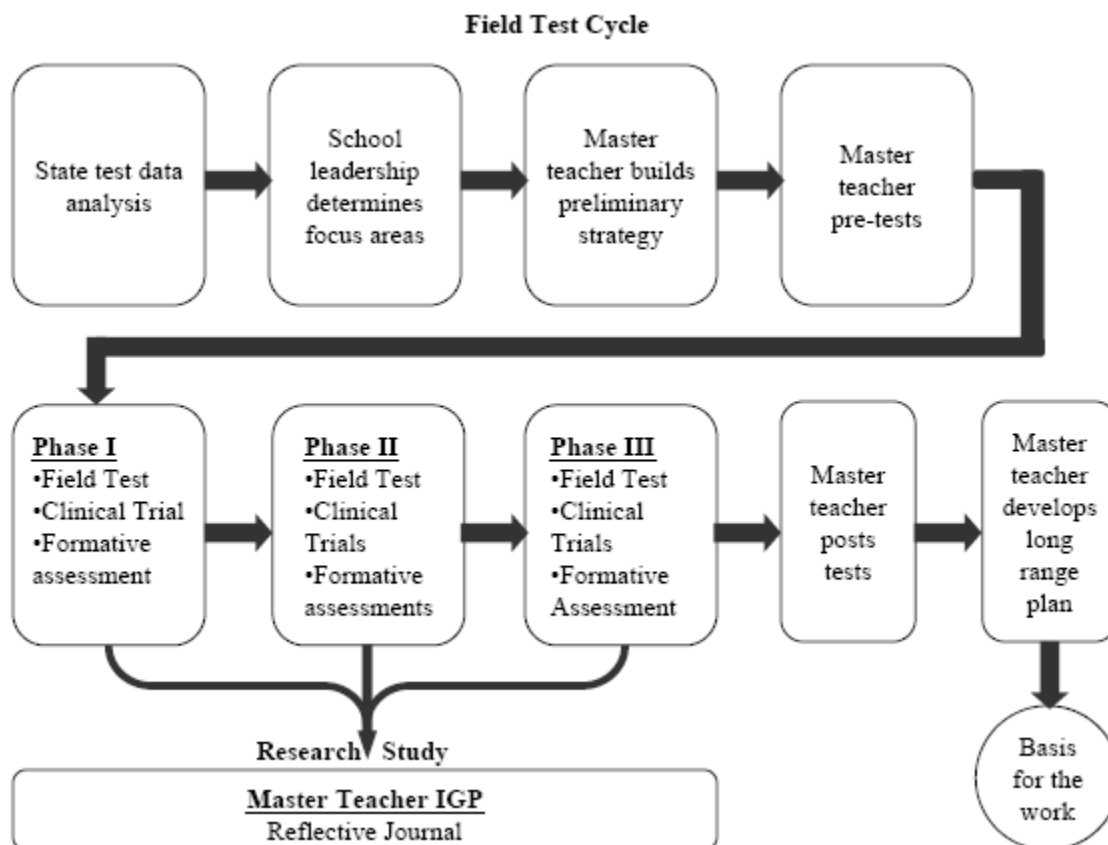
Field Test Cycle

State test data analysis

School leadership determines focus areas

Master teacher builds preliminary strategy

Master teacher pre-tests

Phase I
•Field Test
•Clinical Trial
•Formative assessment

Phase II
•Field Test
•Clinical Trials
•Formative assessments

Phase III
•Field Test
•Clinical Trials
•Formative Assessment

Master teacher posts tests

Master teacher develops long range plan

Research Study

Master Teacher IGP
Reflective Journal

Basis for the work